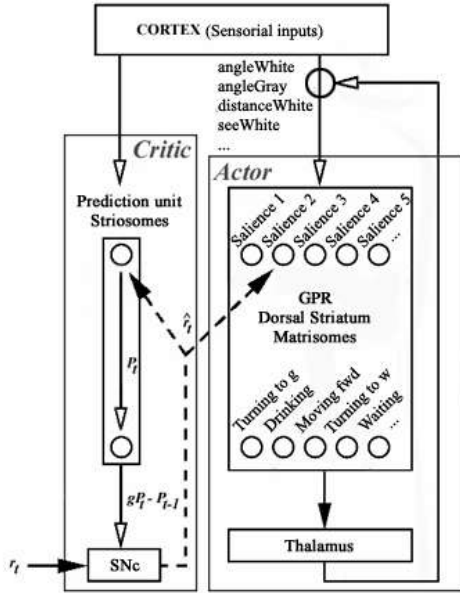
CORTEX (Sensorial inputs)

angleWhite
angleGray
distanceWhite
seeWhite
...

Critic

Actor

Prediction unit
Striosomes

Salience 1
Salience 2
Salience 3
Salience 4
Salience 5
...

$\hat{r}_t$

GPR
Dorsal Striatum
Matrisomes

$P_t$

Turning to g
Drinking
Moving fwd
Turning to w
Waiting
...

$gP_t - P_{t-1}$

Thalamus

$r_t$

SNc